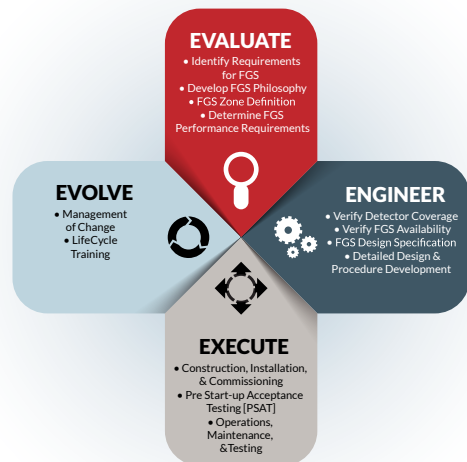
EVALUATE

• Identify Requirements for FGS
• Develop FGS Philosophy
• FGS Zone Definition
• Determine FGS Performance Requirements

EVOLVE

• Management of Change
• LifeCycle Training

ENGINEER

• Verify Detector Coverage
• Verify FGS Availability
• FGS Design Specification
• Detailed Design & Procedure Development

EXECUTE

• Construction, Installation, & Commissioning
• Pre Start-up Acceptance Testing [PSAT]
• Operations, Maintenance, &Testing